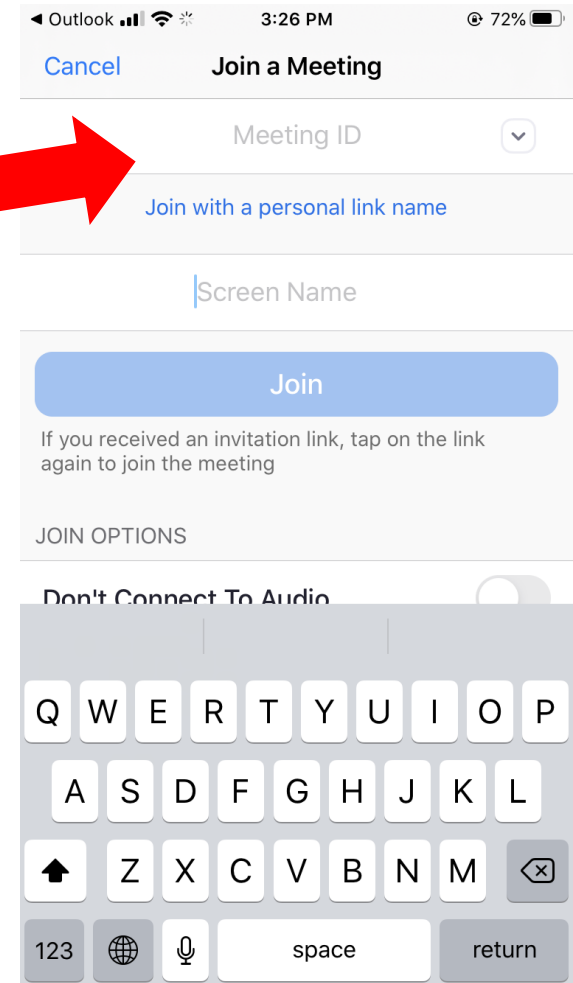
◀ Outlook 3:26 PM 72%

Cancel Join a Meeting

Meeting ID

Join with a personal link name

Screen Name

Join

If you received an invitation link, tap on the link again to join the meeting

JOIN OPTIONS

Don't Connect To Audio

Q W E R T Y U I O P
A S D F G H J K L
Z X C V B N M
123 space return